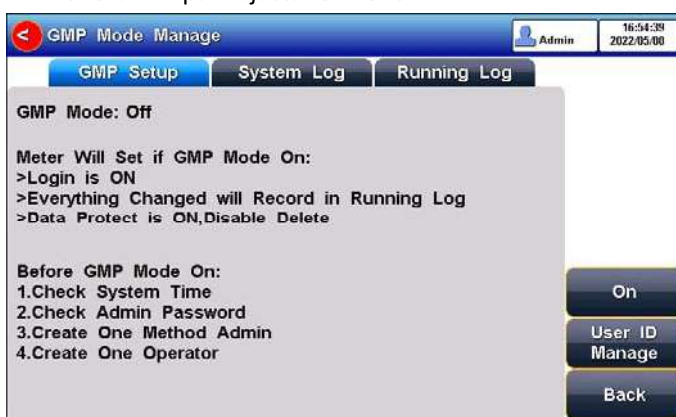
GMP Mode Manage

Admin

16:54:39
2022/05/00

GMP Setup
System Log
Running Log

GMP Mode: Off

Meter Will Set if GMP Mode On:
>Login is ON
>Everything Changed will Record in Running Log
>Data Protect is ON,Disable Delete

Before GMP Mode On:
1.Check System Time
2.Check Admin Password
3.Create One Method Admin
4.Create One Operator

On

User ID Manage

Back